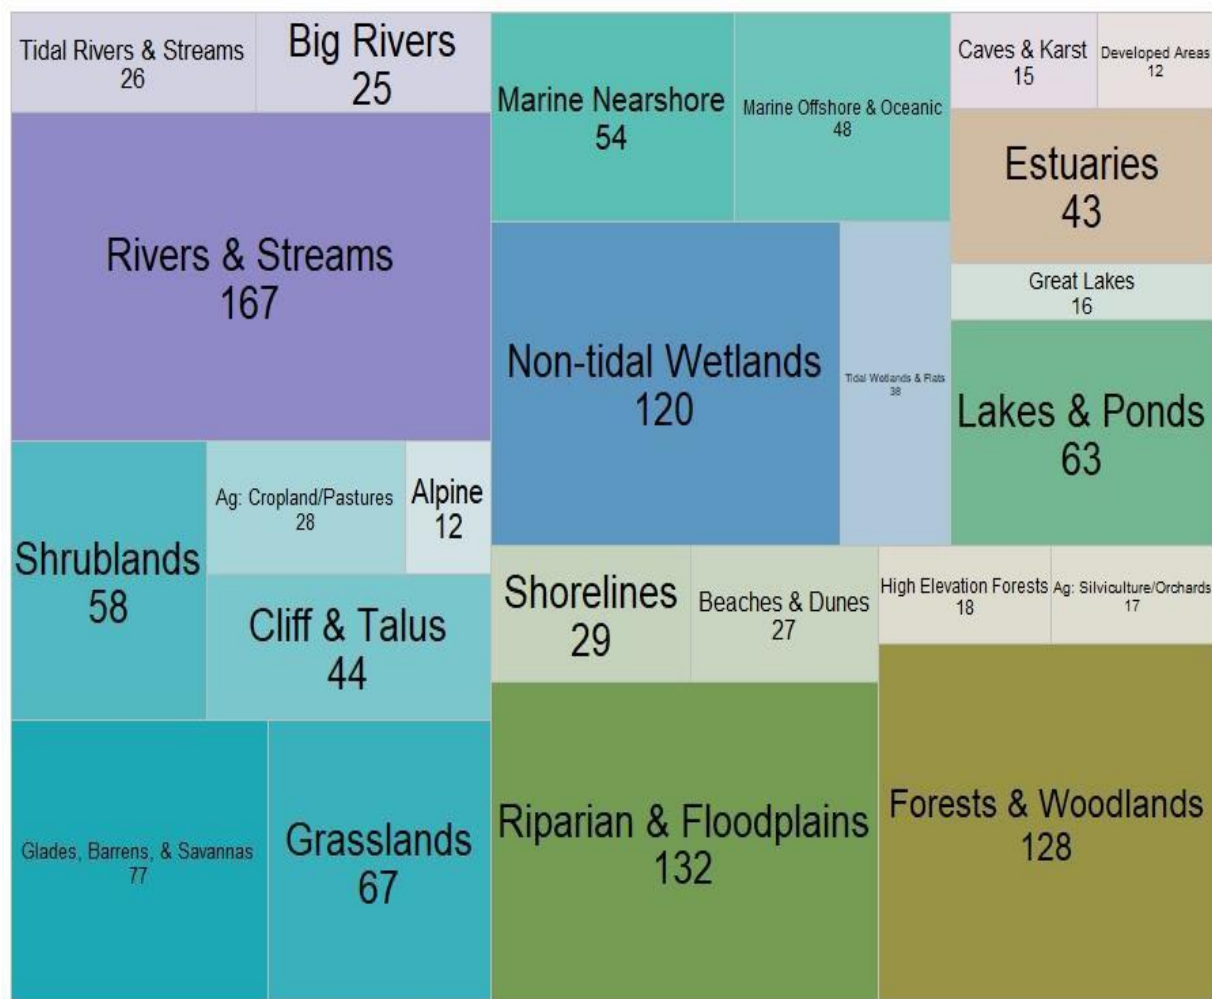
Tidal Rivers & Streams
26

Big Rivers
25

Rivers & Streams
167

Shrublands
58

Ag: Cropland/Pastures
28

Alpine
12

Cliff & Talus
44

Glades, Barrens, & Savannas
77

Grasslands
67

Marine Nearshore
54

Marine Offshore & Oceanic
48

Non-tidal Wetlands
120

Tidal Wetlands & Flats
38

Shorelines
29

Beaches & Dunes
27

Riparian & Floodplains
132

Caves & Karst
15

Developed Areas
12

Estuaries
43

Great Lakes
16

Lakes & Ponds
63

High Elevation Forests
18

Ag: Silviculture/Orchards
17

Forests & Woodlands
128